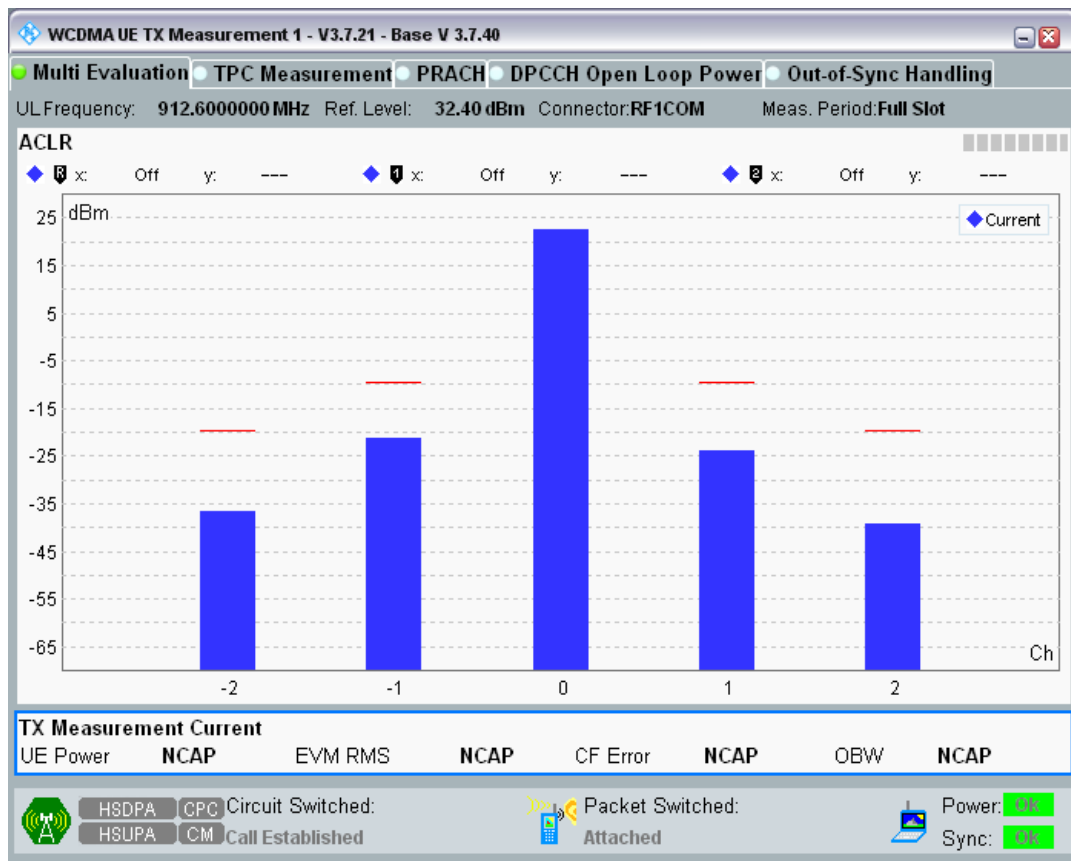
WCDMA UE TX Measurement 1 - V3.7.21 - Base V 3.7.40

Multi Evaluation | TPC Measurement | PRACH | DPCCH Open Loop Power | Out-of-Sync Handling

UL Frequency: 912.6000000 MHz Ref. Level: 32.40 dBm Connector: RF1COM Meas. Period: Full Slot

ACLR

R x: Off y: --- 1 x: Off y: --- 2 x: Off y: ---

dBm

Current

25
15
5
-5
-15
-25
-35
-45
-55
-65

Ch

-2 -1 0 1 2

TX Measurement Current

UE Power NCAP EVM RMS NCAP CF Error NCAP OBW NCAP

HSDPA CPC Circuit Switched:
HSUPA CM Call Established

Packet Switched:
Attached

Power: OK
Sync: OK